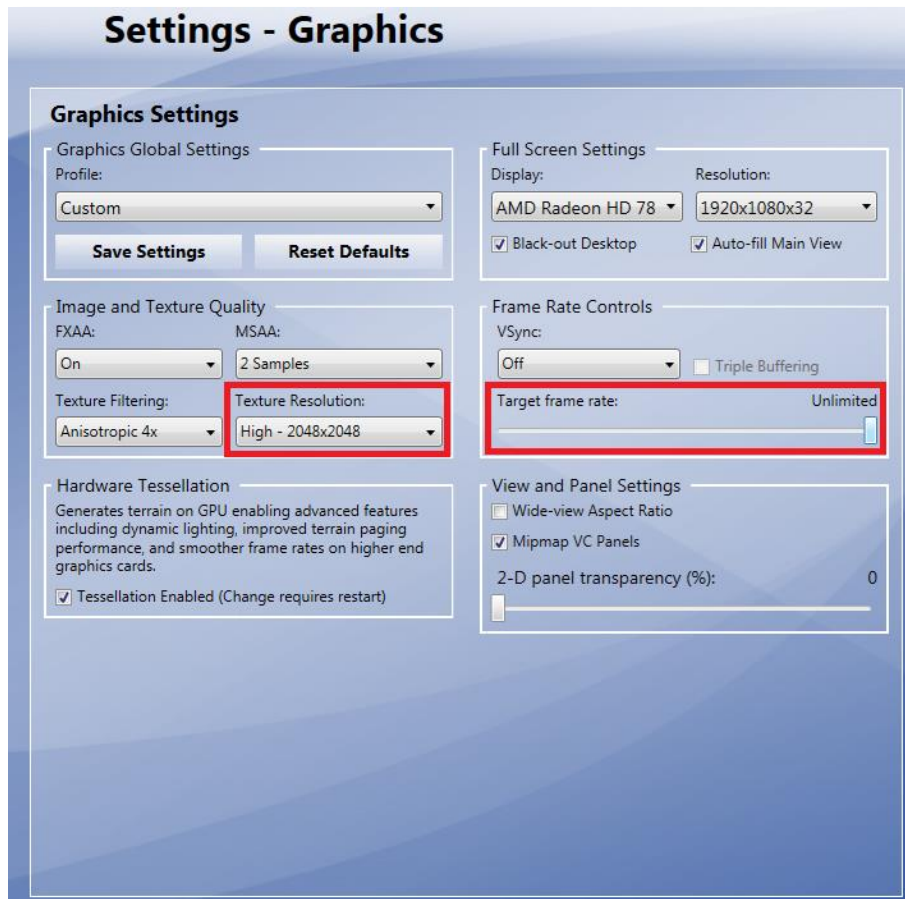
Settings - Graphics

Graphics Settings

Graphics Global Settings
Profile:
Custom
Save Settings
Reset Defaults

Full Screen Settings
Display:
AMD Radeon HD 78
Resolution:
1920x1080x32
Black-out Desktop
Auto-fill Main View

Image and Texture Quality
FXAA:
On
MSAA:
2 Samples
Texture Filtering:
Anisotropic 4x
Texture Resolution:
High - 2048x2048

Frame Rate Controls
VSync:
Off
Triple Buffering
Target frame rate:
Unlimited

Hardware Tessellation
Generates terrain on GPU enabling advanced features including dynamic lighting, improved terrain paging performance, and smoother frame rates on higher end graphics cards.
Tessellation Enabled (Change requires restart)

View and Panel Settings
Wide-view Aspect Ratio
Mipmap VC Panels
2-D panel transparency (%):
0